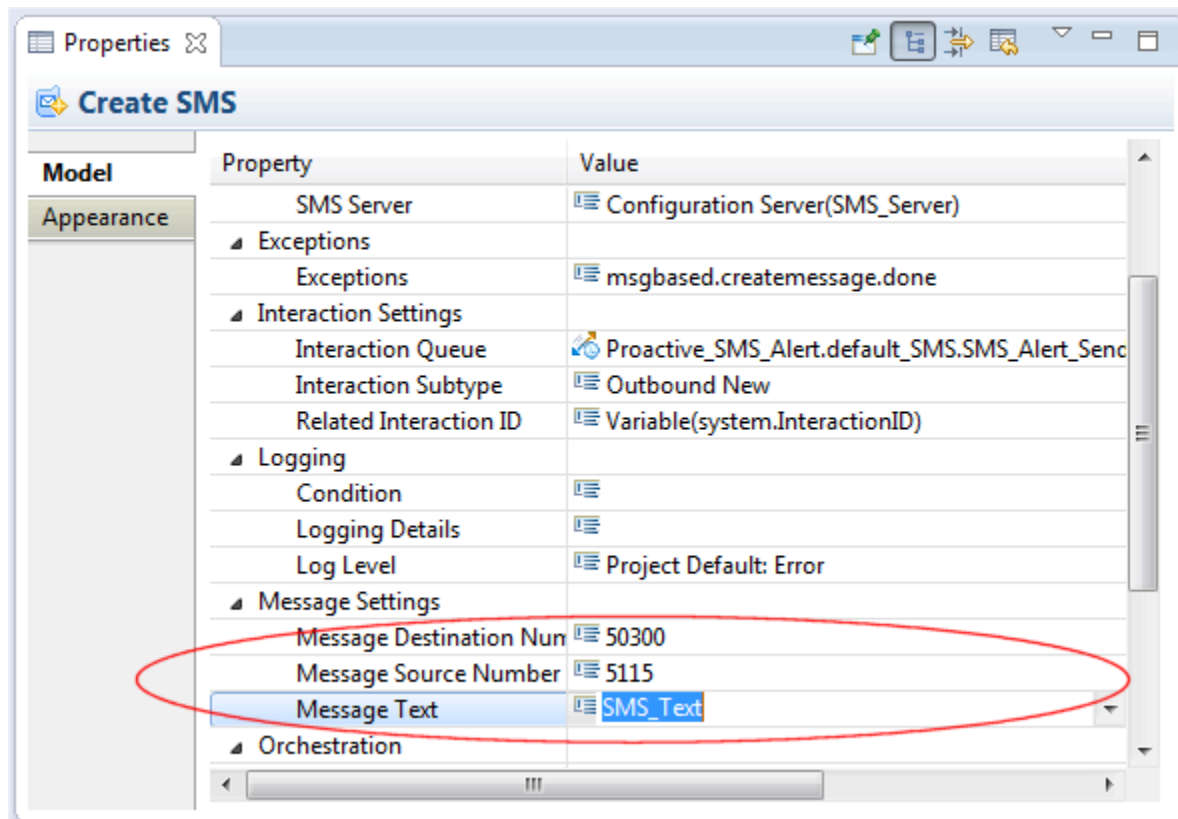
Properties

Create SMS

Model

Appearance

| Property | Value |
|---|---|
| SMS Server | Configuration Server(SMS_Server) |
| Exceptions | |
| Exceptions | msgbased.createmessage.done |
| Interaction Settings | |
| Interaction Queue | Proactive_SMS_Alert.default_SMS.SMS_Alert_Senc |
| Interaction Subtype | Outbound New |
| Related Interaction ID | Variable(system.InteractionID) |
| Logging | |
| Condition | |
| Logging Details | |
| Log Level | Project Default: Error |
| Message Settings | |
| Message Destination Nun | 50300 |
| Message Source Number | 5115 |
| Message Text | SMS_Text |
| Orchestration | |